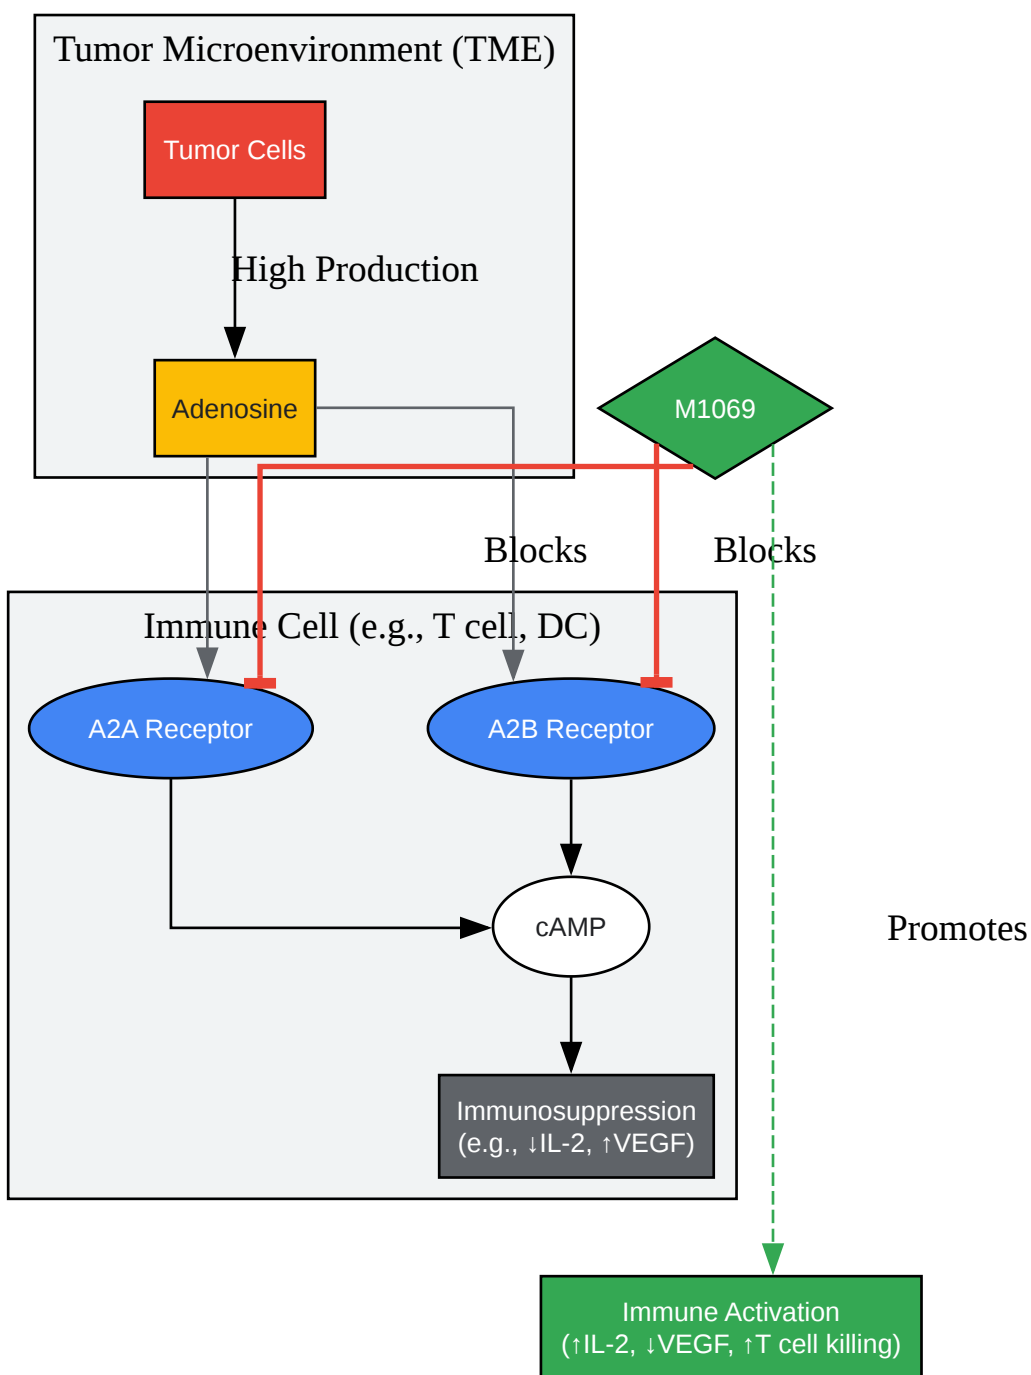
Tumor Microenvironment (TME)

Tumor Cells

High Production

Adenosine

M1069

Blocks

Blocks

Immune Cell (e.g., T cell, DC)

A2A Receptor

A2B Receptor

cAMP

Promotes

Immunosuppression (e.g., ↓IL-2, ↑VEGF)

Immune Activation (↑IL-2, ↓VEGF, ↑T cell killing)